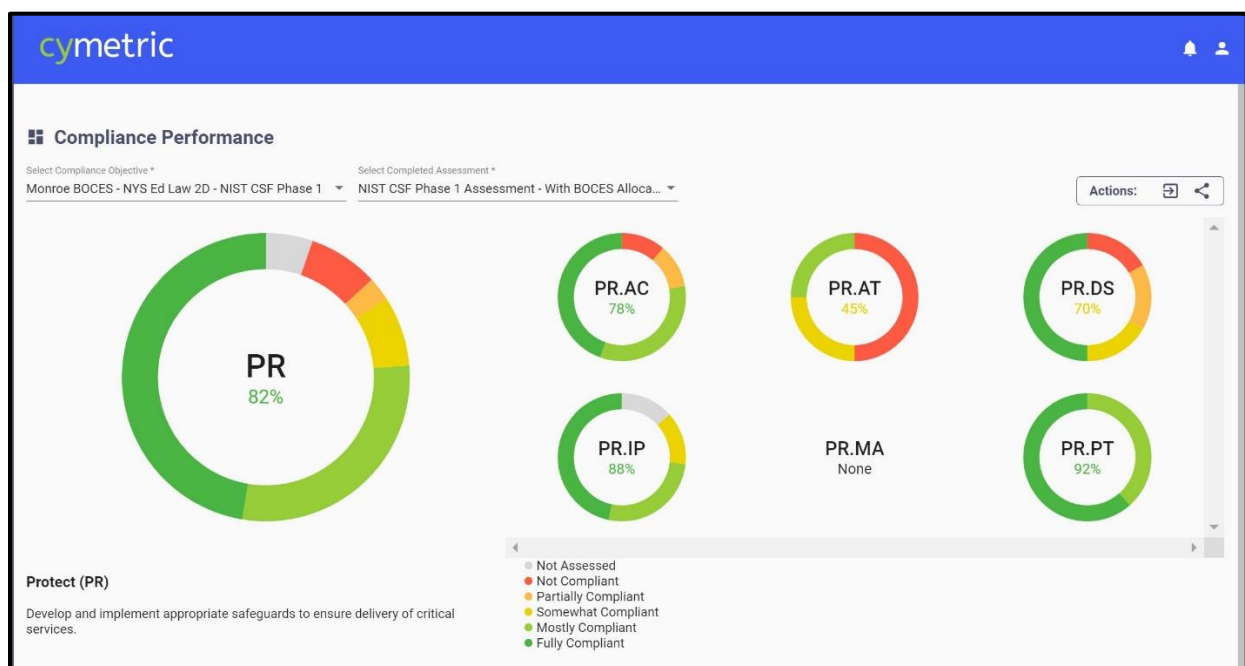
cymetric

Compliance Performance

Select Compliance Objective *
Monroe BOCES - NYS Ed Law 2D - NIST CSF Phase 1

Select Completed Assessment *
NIST CSF Phase 1 Assessment - With BOCES Alloca...

Actions:

PR
82%

PR.AC
78%

PR.AT
45%

PR.DS
70%

PR.IP
88%

PR.MA
None

PR.PT
92%

Not Assessed
Not Compliant
Partially Compliant
Somewhat Compliant
Mostly Compliant
Fully Compliant

Protect (PR)

Develop and implement appropriate safeguards to ensure delivery of critical services.